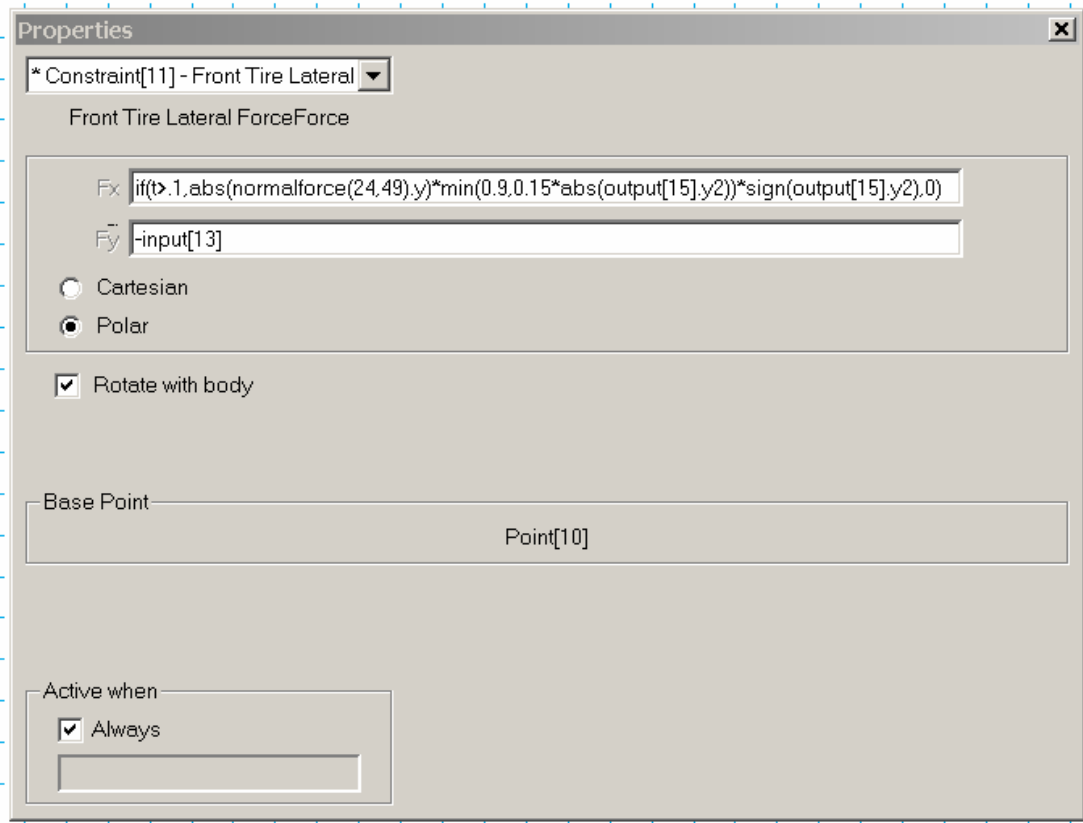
Properties

* Constraint[11] - Front Tire Lateral

Front Tire Lateral ForceForce

Fx if(t>.1,abs(normalforce(24,49).y)*min(0.9,0.15*abs(output[15].y2))*sign(output[15].y2),0)

Fy -input[13]

Cartesian

Polar

Rotate with body

Base Point

Point[10]

Active when

Always